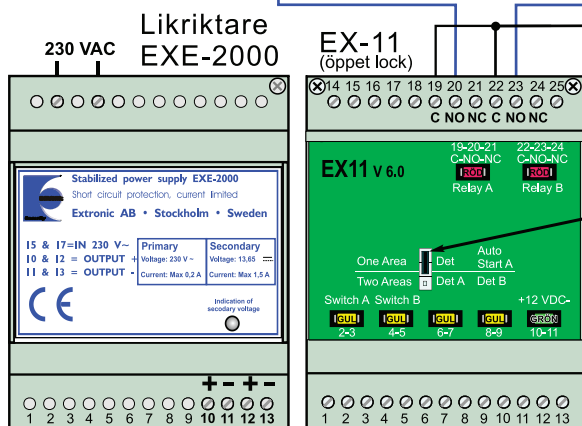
230 VAC

Likriktare EXE-2000

EX-11 (öppet lock)

14 15 16 17 18 19 20 21 22 23 24 25

C NO NC C NO NC

Stabilized power supply EXE-2000
Short circuit protection, current limited
Extronic AB • Stockholm • Sweden

I5 & I7=IN 230 V~
I0 & I2 = OUTPUT +
I1 & I3 = OUTPUT -

| Primary | Secondary |
|---|---|
| Voltage: 230 V ~ | Voltage: 13,65 |
| Current: Max 0,2 A | Current: Max 1,5 A |

CE

Indication of secodary voltage

+ - + -

1 2 3 4 5 6 7 8 9 10 11 12 13

EX11 V 6.0

19-20-21 C-NO-NC RÖD Relay A

22-23-24 C-NO-NC RÖD Relay B

One Area

Two Areas

Det

Det A

Auto Start A

Det B

Switch A Switch B

+12 VDC-

GUL 2-3

GUL 4-5

GUL 6-7

GUL 8-9

GRÖN 10-11

1 2 3 4 5 6 7 8 9 10 11 12 13